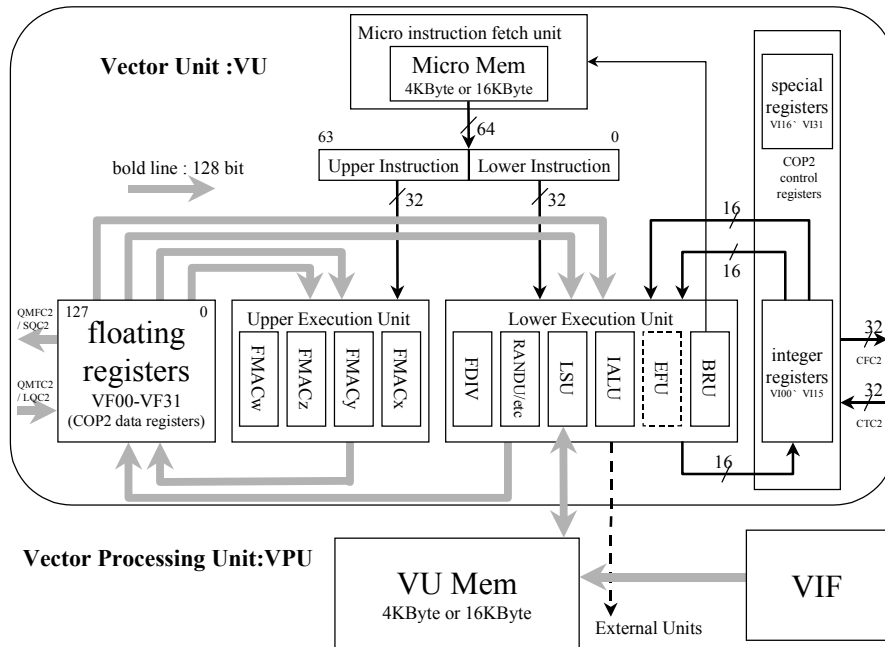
Vector Unit :VU

Micro instruction fetch unit

Micro Mem
4KByte or 16KByte

64

63

0

Upper Instruction

Lower Instruction

bold line : 128 bit

32

32

special registers
VI16 ~ VI31

COP2 control registers

16

16

QMFC2 / SQC2

QMTC2 / LQC2

127

0

floating registers
VF00-VF31
(COP2 data registers)

Upper Execution Unit

FMACw

FMACz

FMACy

FMACx

Lower Execution Unit

FDIV

RANDU/etc

LSU

IALU

EFU

BRU

integer registers
VI00 ~ VI15

32

CFC2

32

CTC2

16

Vector Processing Unit:VPU

VU Mem
4KByte or 16KByte

VIF

External Units